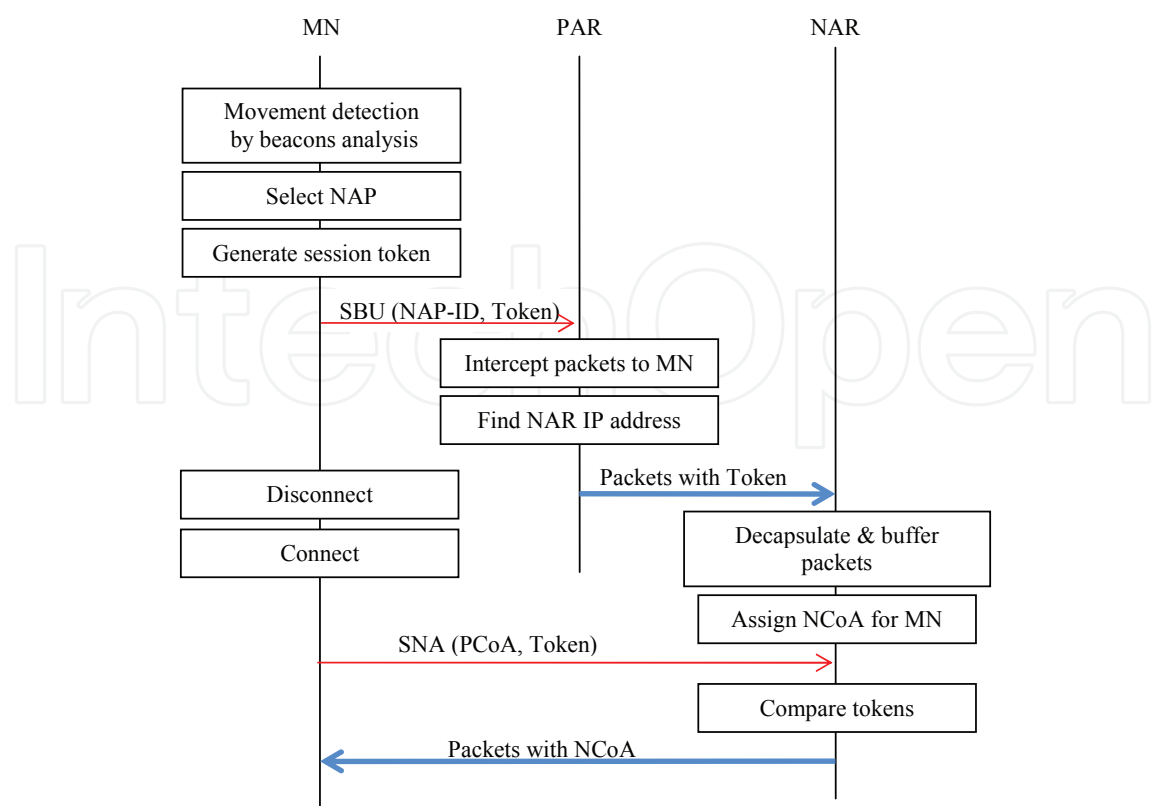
MN

PAR

NAR

Movement detection by beacons analysis

Select NAP

Generate session token

SBU (NAP-ID, Token)

Intercept packets to MN

Find NAR IP address

Disconnect

Packets with Token

Connect

Decapsulate & buffer packets

Assign NCoA for MN

SNA (PCoA, Token)

Compare tokens

Packets with NCoA

IntechOpen